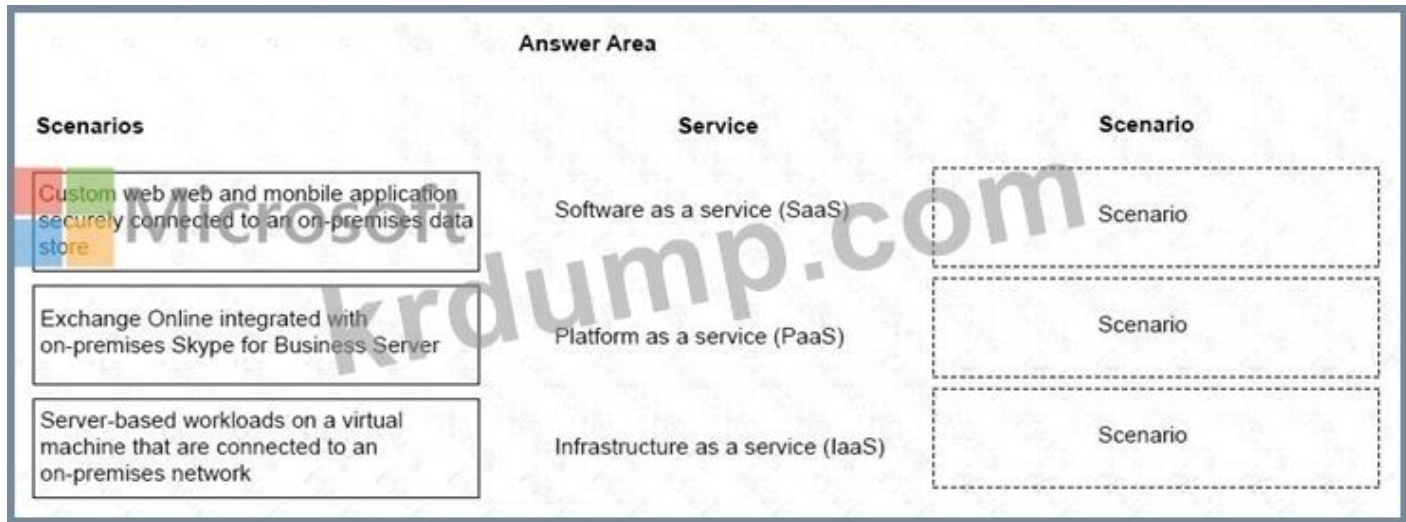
Answer Area

Scenarios

Custom web web and monbile application securely connected to an on-premises data store

Exchange Online integrated with on-premises Skype for Business Server

Server-based workloads on a virtual machine that are connected to an on-premises network

Service

Software as a service (SaaS)

Platform as a service (PaaS)

Infrastructure as a service (IaaS)

Scenario

Scenario

Scenario

Scenario

Microsoft krdump.com